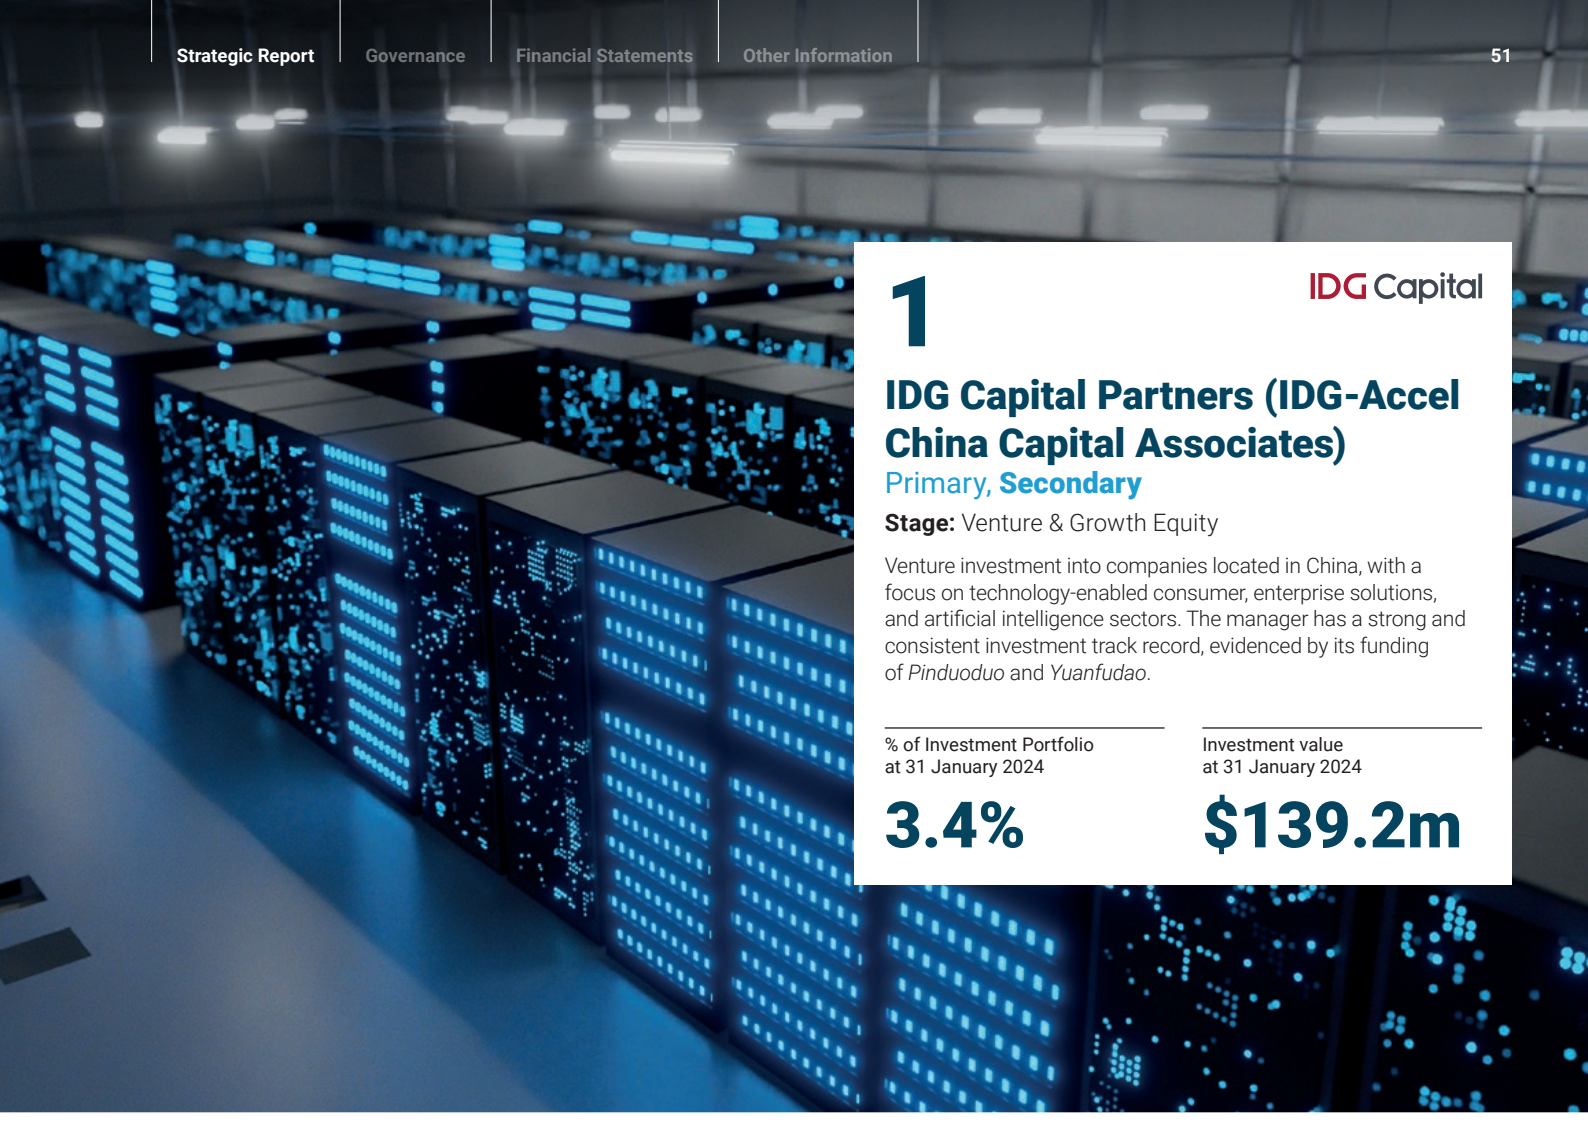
Strategic Report Governance Financial Statements Other Information

51

1

IDG Capital

IDG Capital Partners (IDG-Accel China Capital Associates)

Primary, Secondary

Stage: Venture & Growth Equity

Venture investment into companies located in China, with a focus on technology-enabled consumer, enterprise solutions, and artificial intelligence sectors. The manager has a strong and consistent investment track record, evidenced by its funding of Pinduoduo and Yuanfudao.

% of Investment Portfolio at 31 January 2024

3.4%

Investment value at 31 January 2024

$139.2m